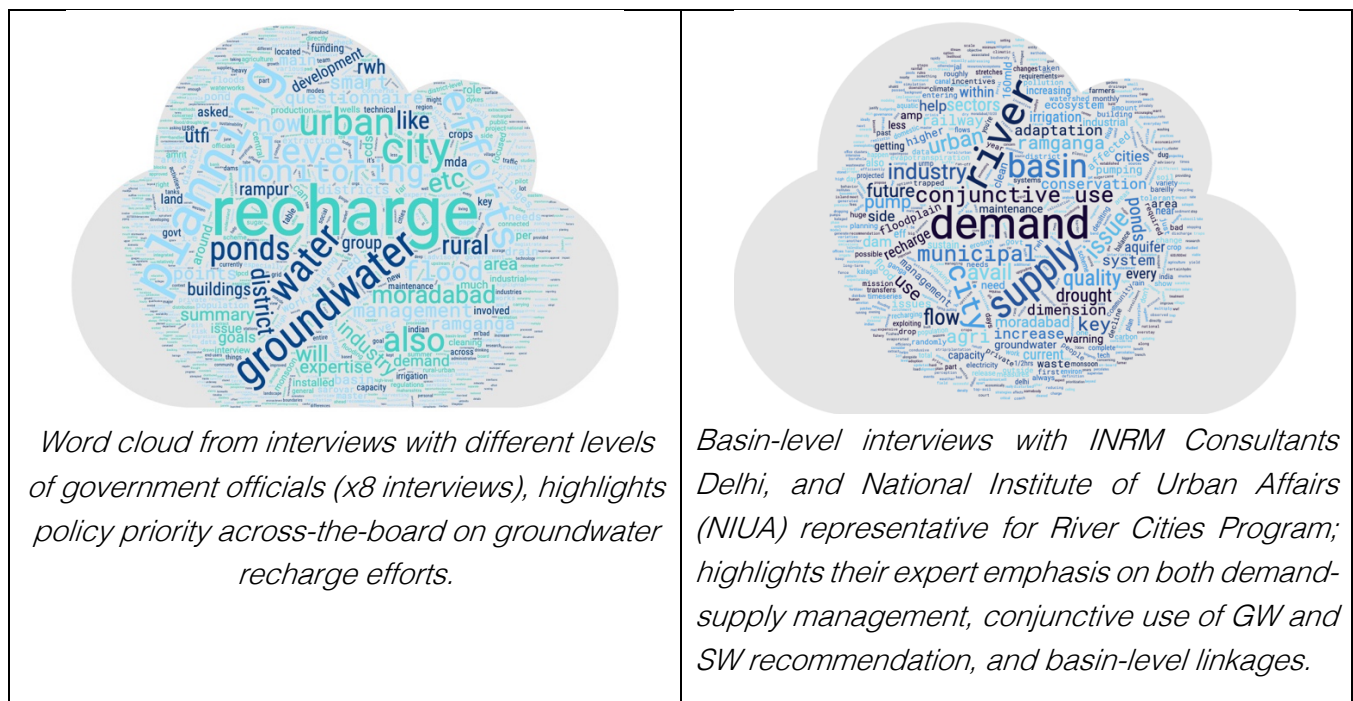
| | |
|---|---|
| recharge groundwater planning efforts city water level urban monitoring ponds also flood rural moradabad district will industry management demand expertise summary buildings points smart questionnaire development rwh like now etc rampur area ramganga goals installed irrigation | demand supply river basin city conjunctive use municipal industry quality drought flow key dimension increase agri future pump ramganga sectors urban adaptation conservation system aquifer irrigation cities moradabad groundwater current waste recharge ponds |
| *Word cloud from interviews with different levels of government officials (x8 interviews), highlights policy priority across-the-board on groundwater recharge efforts.* | *Basin-level interviews with INRM Consultants Delhi, and National Institute of Urban Affairs (NIUA) representative for River Cities Program; highlights their expert emphasis on both demand-supply management, conjunctive use of GW and SW recommendation, and basin-level linkages.* |